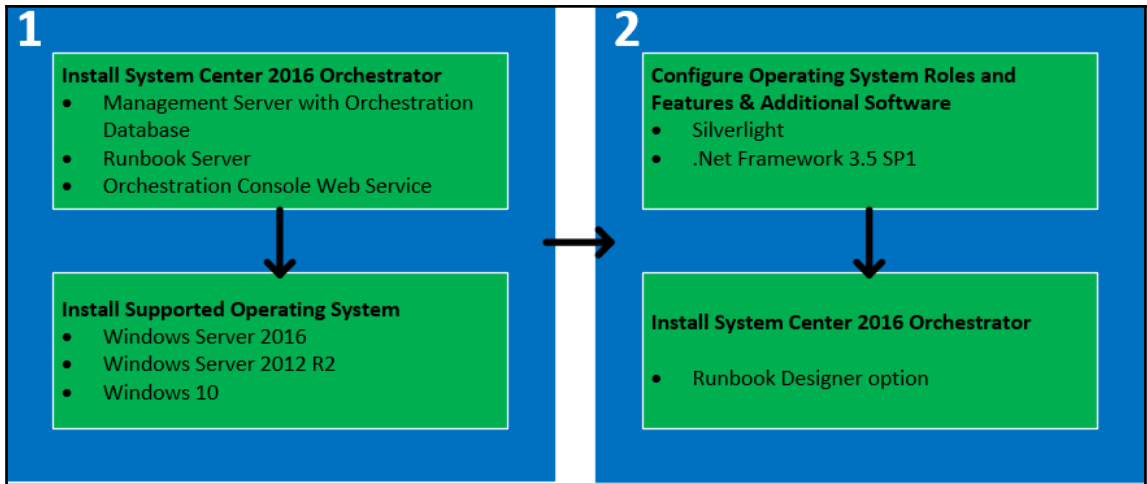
1

Install System Center 2016 Orchestrator
- Management Server with Orchestration Database
- Runbook Server
- Orchestration Console Web Service

Install Supported Operating System
- Windows Server 2016
- Windows Server 2012 R2
- Windows 10

2

Configure Operating System Roles and Features & Additional Software
- Silverlight
- .Net Framework 3.5 SP1

Install System Center 2016 Orchestrator
- Runbook Designer option